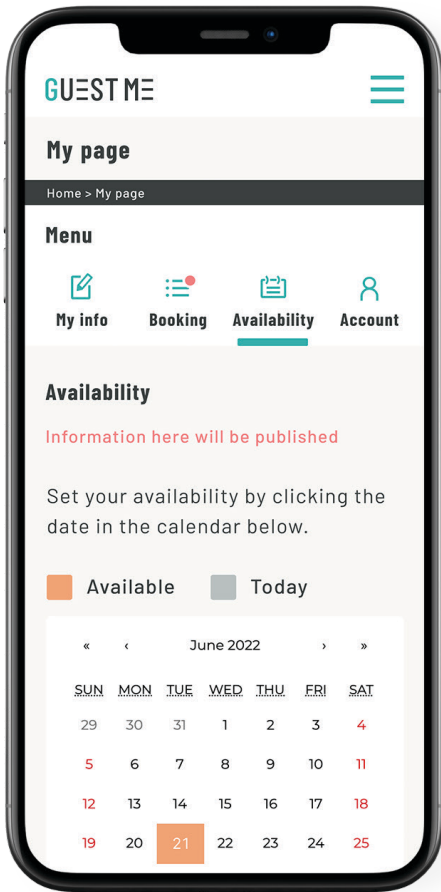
GUEST ME

My page

Home > My page

Menu

My info Booking Availability Account

Availability

Information here will be published

Set your availability by clicking the date in the calendar below.

Available Today

« ‹ June 2022 › »

| SUN | MON | TUE | WED | THU | FRI | SAT |
|---|---|---|---|---|---|---|
| 29 | 30 | 31 | 1 | 2 | 3 | 4 |
| 5 | 6 | 7 | 8 | 9 | 10 | 11 |
| 12 | 13 | 14 | 15 | 16 | 17 | 18 |
| 19 | 20 | 21 | 22 | 23 | 24 | 25 |